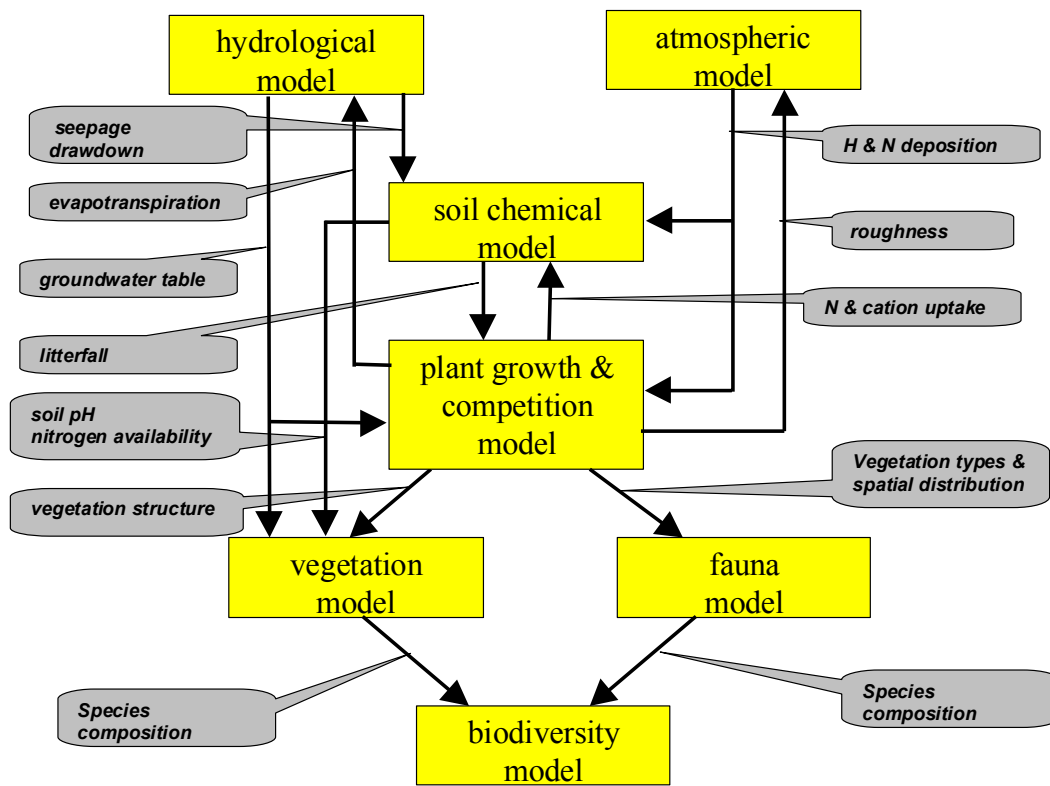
hydrological model

atmospheric model

seepage drawdown

H & N deposition

evapotranspiration

soil chemical model

roughness

groundwater table

N & cation uptake

litterfall

plant growth & competition model

soil pH nitrogen availability

Vegetation types & spatial distribution

vegetation structure

vegetation model

fauna model

Species composition

Species composition

biodiversity model